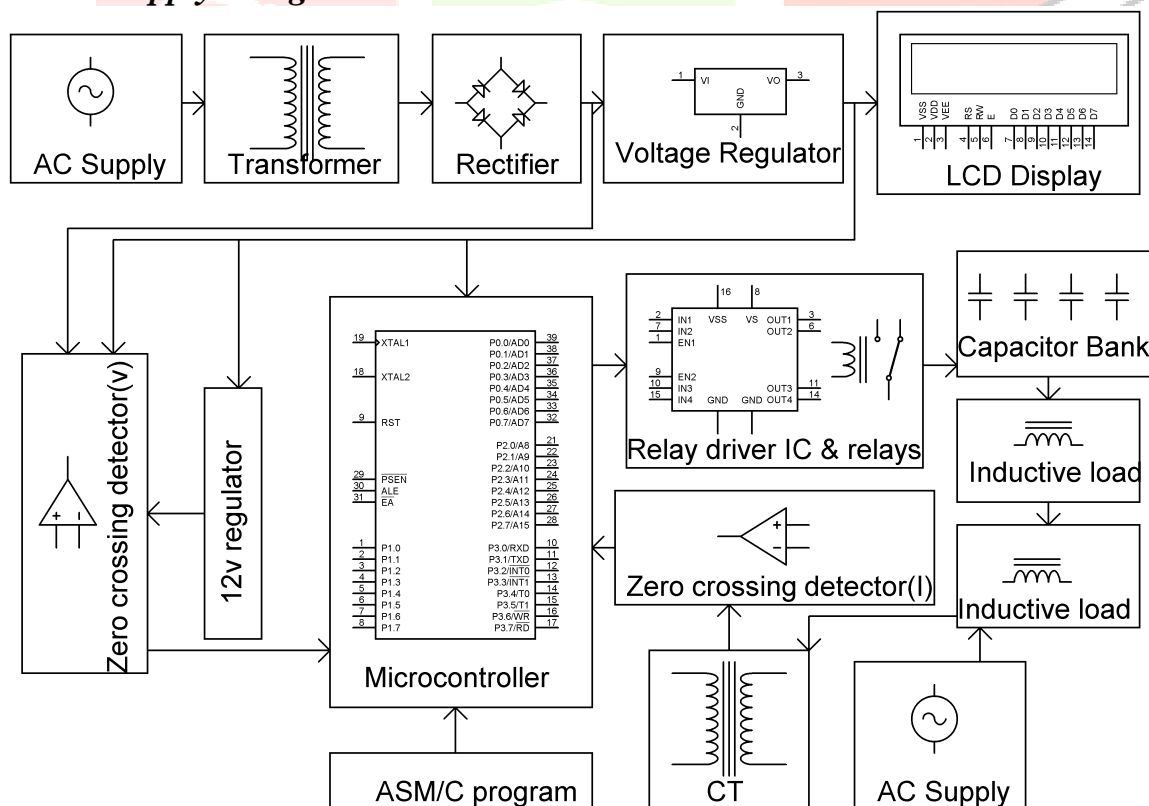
AC Supply

Transformer

Rectifier

1 VI VO 3
GND
2
Voltage Regulator

VSS VDD VEE RS RW E D0 D1 D2 D3 D4 D5 D6 D7
1 2 3 4 5 6 7 8 9 10 11 12 13 14
LCD Display

Zero crossing detector(v)

12v regulator

19 XTAL1
18 XTAL2
9 RST
29 $\overline{PSEN}$
30 ALE
31 $\overline{EA}$
1 P1.0
2 P1.1
3 P1.2
4 P1.3
5 P1.4
6 P1.5
7 P1.6
8 P1.7
P0.0/AD0 39
P0.1/AD1 38
P0.2/AD2 37
P0.3/AD3 36
P0.4/AD4 35
P0.5/AD5 34
P0.6/AD6 33
P0.7/AD7 32
P2.0/A8 21
P2.1/A9 22
P2.2/A10 23
P2.3/A11 24
P2.4/A12 25
P2.5/A13 26
P2.6/A14 27
P2.7/A15 28
P3.0/RXD 10
P3.1/TXD 11
P3.2/$\overline{INT0}$ 12
P3.3/INT1 13
P3.4/T0 14
P3.5/$\overline{T1}$ 15
P3.6/$\overline{WR}$ 16
P3.7/$\overline{RD}$ 17
Microcontroller

16 8
2 IN1 VSS VS OUT1 3
7 IN2 OUT2 6
1 EN1
9 EN2
10 IN3 OUT3 11
15 IN4 GND GND OUT4 14
Relay driver IC & relays

Capacitor Bank

Inductive load

Inductive load

Zero crossing detector(I)

ASM/C program

CT

AC Supply